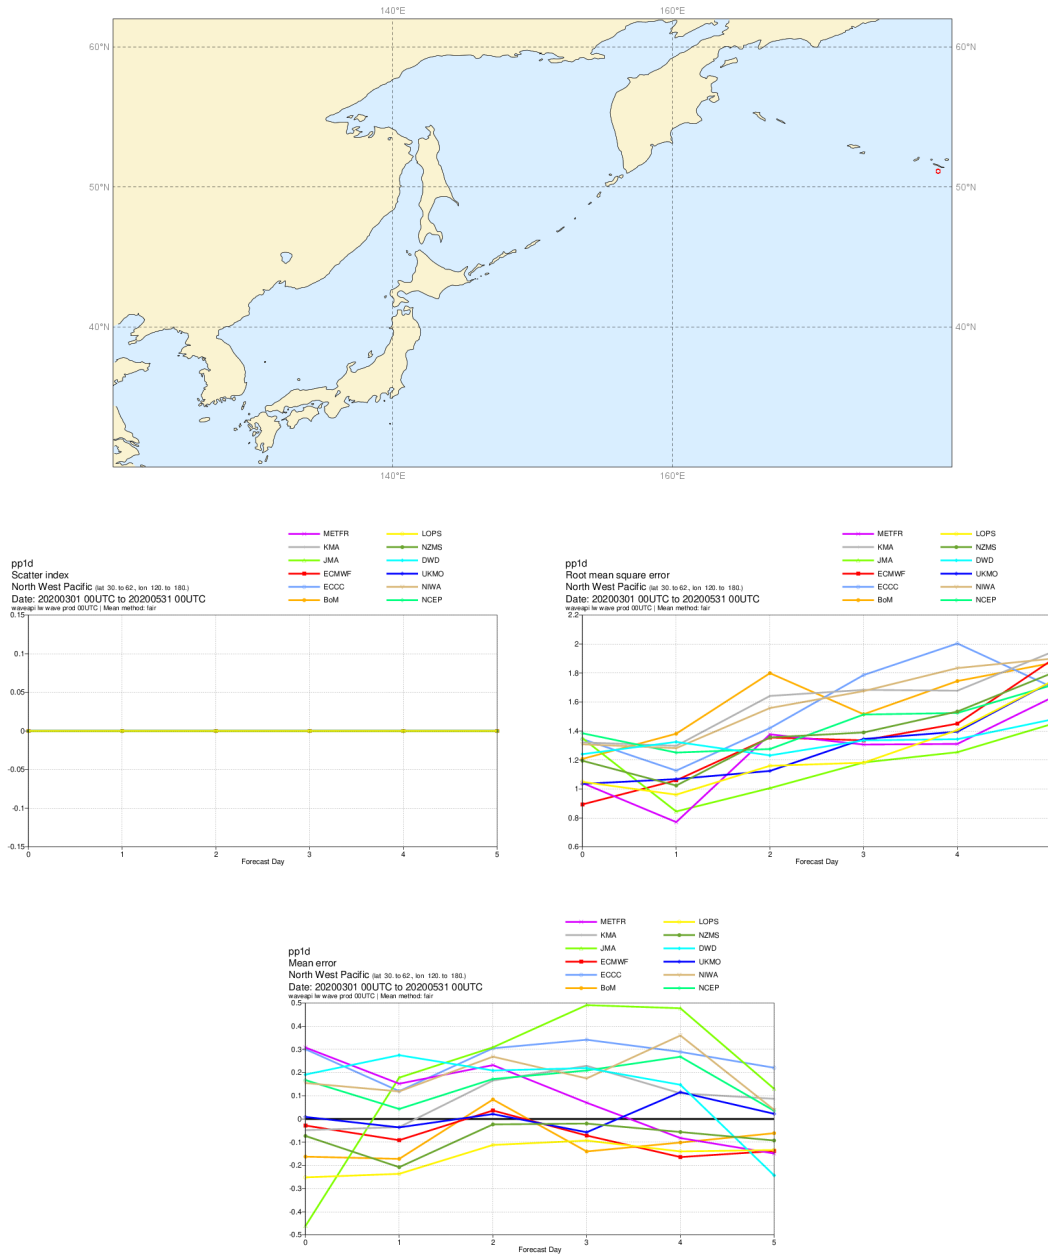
140°E 160°E

60°N 60°N

50°N 50°N

40°N 40°N

140°E 160°E

METFR LOPS
KMA NZMS
JMA DWD
ECMWF UKMO
ECCC NIWA
BoM NCEP

pp1d
Scatter index
North West Pacific (lat 30. to 62., lon 120. to 180.)
Date: 20200301 00UTC to 20200531 00UTC
waveapi lw wave prod 00UTC | Mean method: fair

0.15
0.1
0.05
0
-0.05
-0.1
-0.15
0 1 2 3 4 5
Forecast Day

METFR LOPS
KMA NZMS
JMA DWD
ECMWF UKMO
ECCC NIWA
BoM NCEP

pp1d
Root mean square error
North West Pacific (lat 30. to 62., lon 120. to 180.)
Date: 20200301 00UTC to 20200531 00UTC
waveapi lw wave prod 00UTC | Mean method: fair

2.2
2
1.8
1.6
1.4
1.2
1
0.8
0.6
0 1 2 3 4
Forecast Day

METFR LOPS
KMA NZMS
JMA DWD
ECMWF UKMO
ECCC NIWA
BoM NCEP

pp1d
Mean error
North West Pacific (lat 30. to 62., lon 120. to 180.)
Date: 20200301 00UTC to 20200531 00UTC
waveapi lw wave prod 00UTC | Mean method: fair

0.5
0.4
0.3
0.2
0.1
0
-0.1
-0.2
-0.3
-0.4
-0.5
0 1 2 3 4 5
Forecast Day